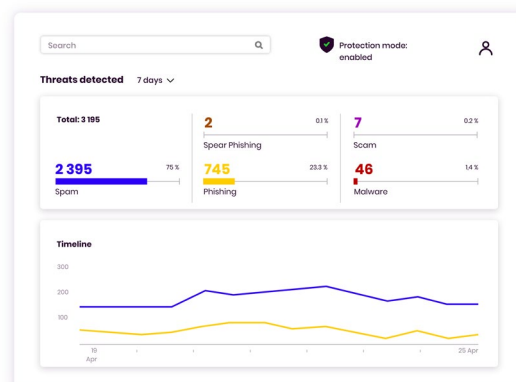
Search

Protection mode: enabled

Threats detected 7 days

Total: 3 195

2 395 75 %
Spam

2 0.1 %
Spear Phishing

745 23.3 %
Phishing

7 0.2 %
Scam

46 1.4 %
Malware

Timeline

300
200
100

19 Apr
25 Apr